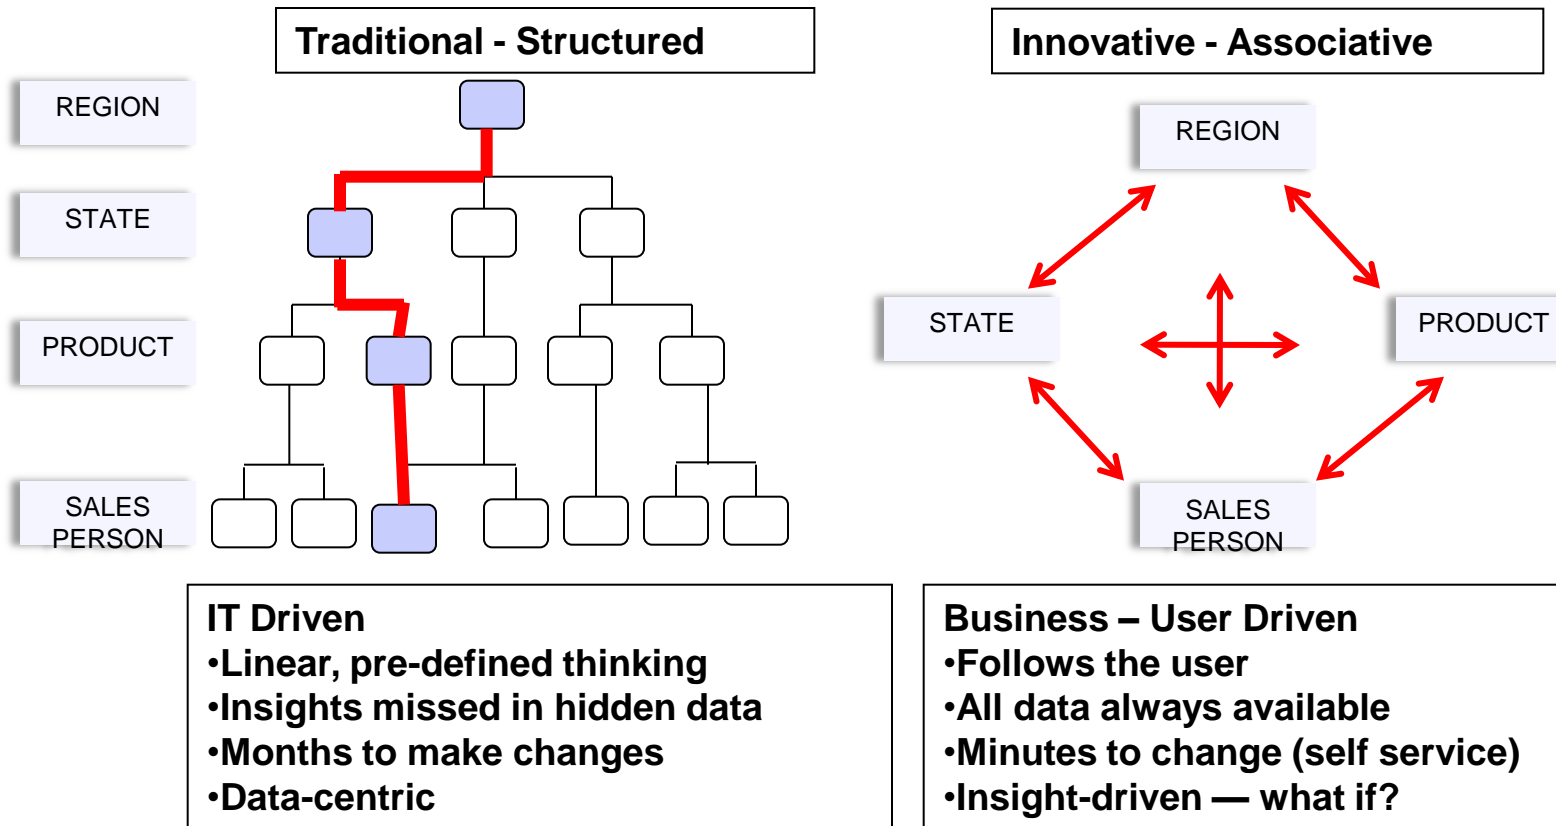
Traditional - Structured

REGION

STATE

PRODUCT

SALES PERSON

Innovative - Associative

REGION

STATE

PRODUCT

SALES PERSON

IT Driven
•Linear, pre-defined thinking
•Insights missed in hidden data
•Months to make changes
•Data-centric

Business – User Driven
•Follows the user
•All data always available
•Minutes to change (self service)
•Insight-driven — what if?